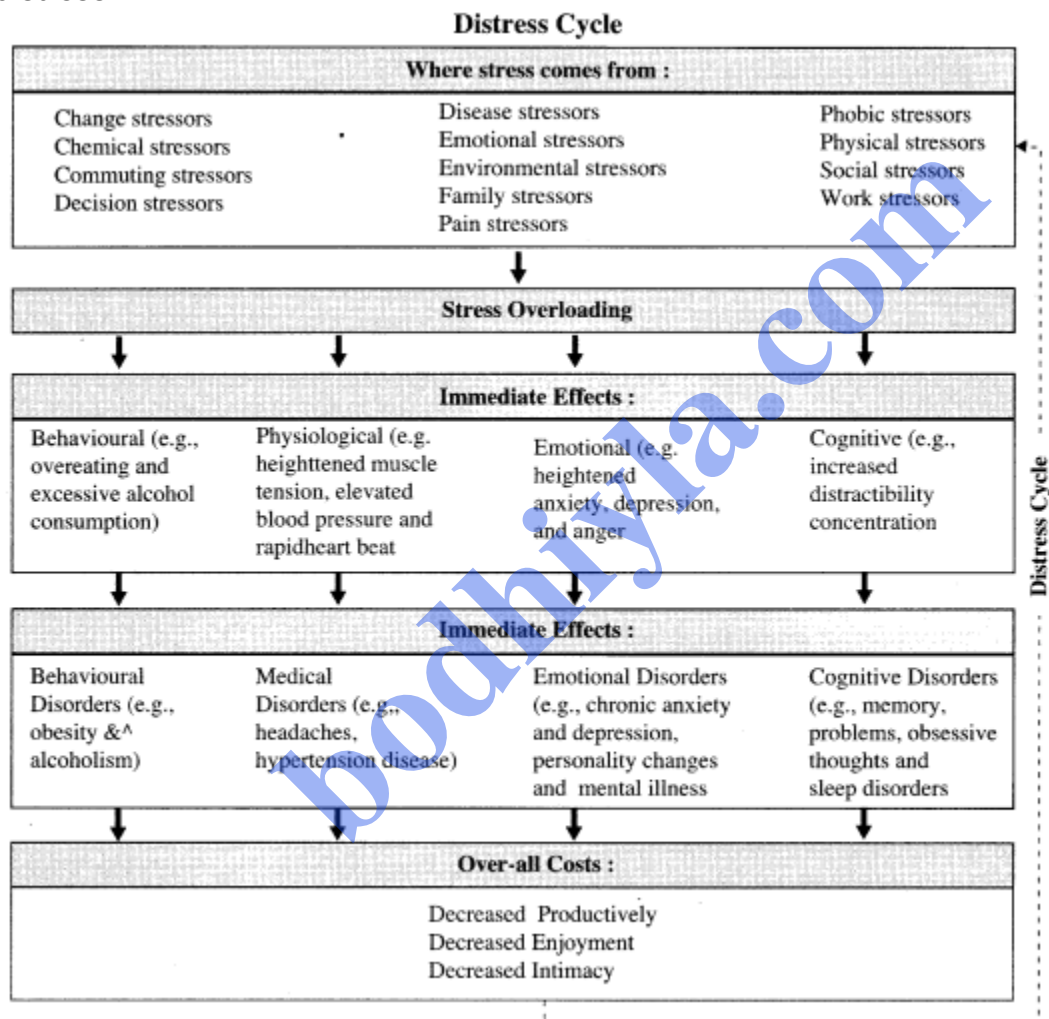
Distress Cycle

Where stress comes from :

Change stressors
Chemical stressors
Commuting stressors
Decision stressors

Disease stressors
Emotional stressors
Environmental stressors
Family stressors
Pain stressors

Phobic stressors
Physical stressors
Social stressors
Work stressors

Stress Overloading

Immediate Effects :

Behavioural (e.g., overeating and excessive alcohol consumption)

Physiological (e.g. heighttened muscle tension, elevated blood pressure and rapidheart beat

Emotional (e.g. heightened anxiety, depression, and anger

Cognitive (e.g., increased distractibility concentration

Immediate Effects :

Behavioural Disorders (e.g., obesity &^ alcoholism)

Medical Disorders (e.g., headaches, hypertension disease)

Emotional Disorders (e.g., chronic anxiety and depression, personality changes and mental illness

Cognitive Disorders (e.g., memory, problems, obsessive thoughts and sleep disorders

Over-all Costs :

Decreased Productively
Decreased Enjoyment
Decreased Intimacy

Distress Cycle

bodhiyla.com